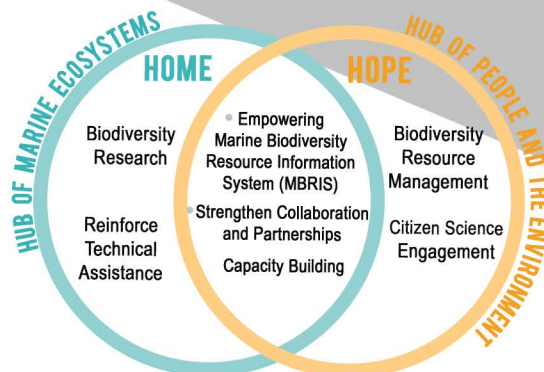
HUB OF MARINE ECOSYSTEMS

HOME

HOPE

HUB OF PEOPLE AND THE ENVIRONMENT

Biodiversity Research

Reinforce Technical Assistance

Empowering Marine Biodiversity Resource Information System (MBRIS)

Strengthen Collaboration and Partnerships

Capacity Building

Biodiversity Resource Management

Citizen Science Engagement